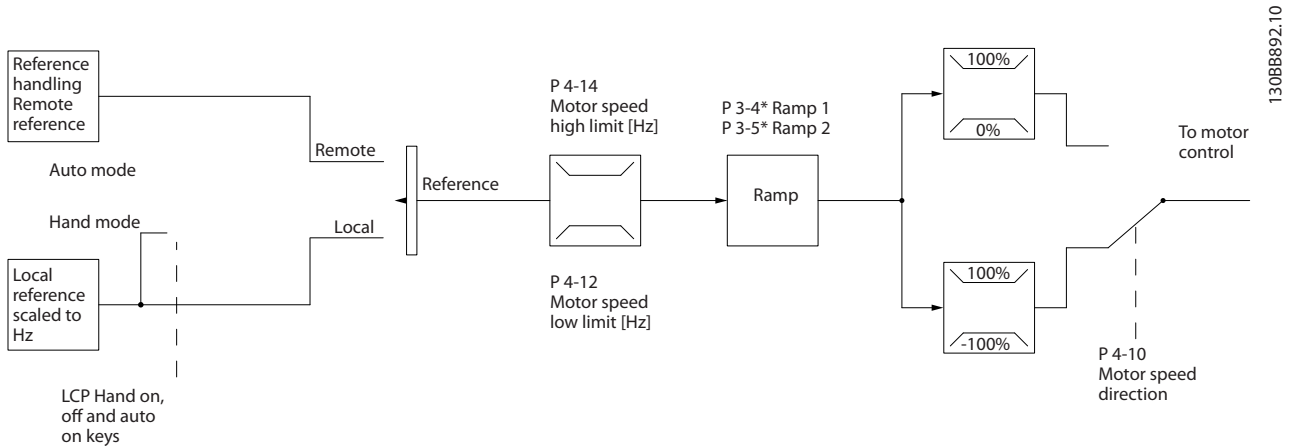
Reference handling Remote reference

Auto mode

Hand mode

Local reference scaled to Hz

LCP Hand on, off and auto on keys

Remote

Local

Reference

P 4-14 Motor speed high limit [Hz]

P 4-12 Motor speed low limit [Hz]

P 3-4* Ramp 1
P 3-5* Ramp 2

Ramp

100%

0%

100%

-100%

To motor control

P 4-10 Motor speed direction

130BB892.10